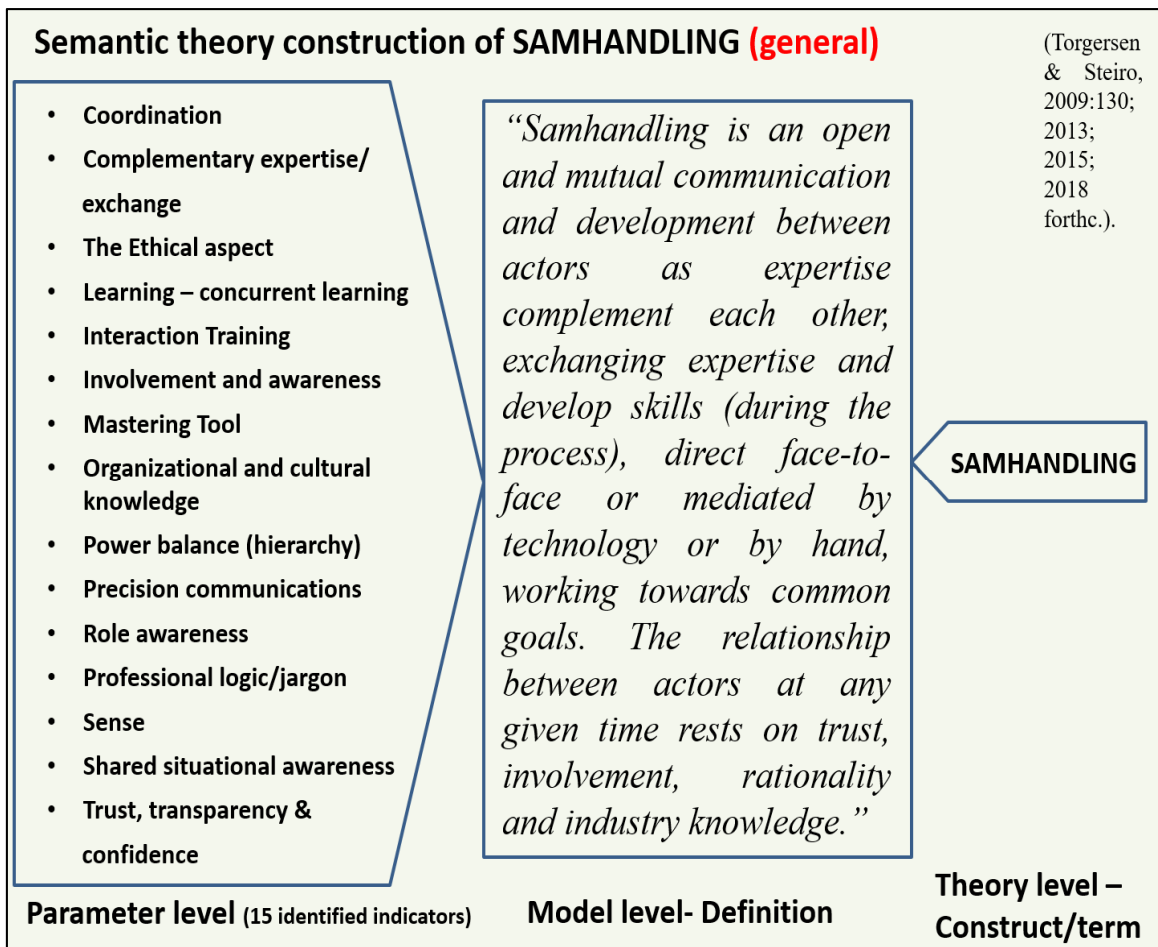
Semantic theory construction of SAMHANDLING (general)

(Torgersen & Steiro, 2009:130; 2013; 2015; 2018 forthc.).

- Coordination
- Complementary expertise/ exchange
- The Ethical aspect
- Learning – concurrent learning
- Interaction Training
- Involvement and awareness
- Mastering Tool
- Organizational and cultural knowledge
- Power balance (hierarchy)
- Precision communications
- Role awareness
- Professional logic/jargon
- Sense
- Shared situational awareness
- Trust, transparency & confidence

"Samhandling is an open and mutual communication and development between actors as expertise complement each other, exchanging expertise and develop skills (during the process), direct face-to-face or mediated by technology or by hand, working towards common goals. The relationship between actors at any given time rests on trust, involvement, rationality and industry knowledge."

SAMHANDLING

Parameter level (15 identified indicators)

Model level- Definition

Theory level – Construct/term